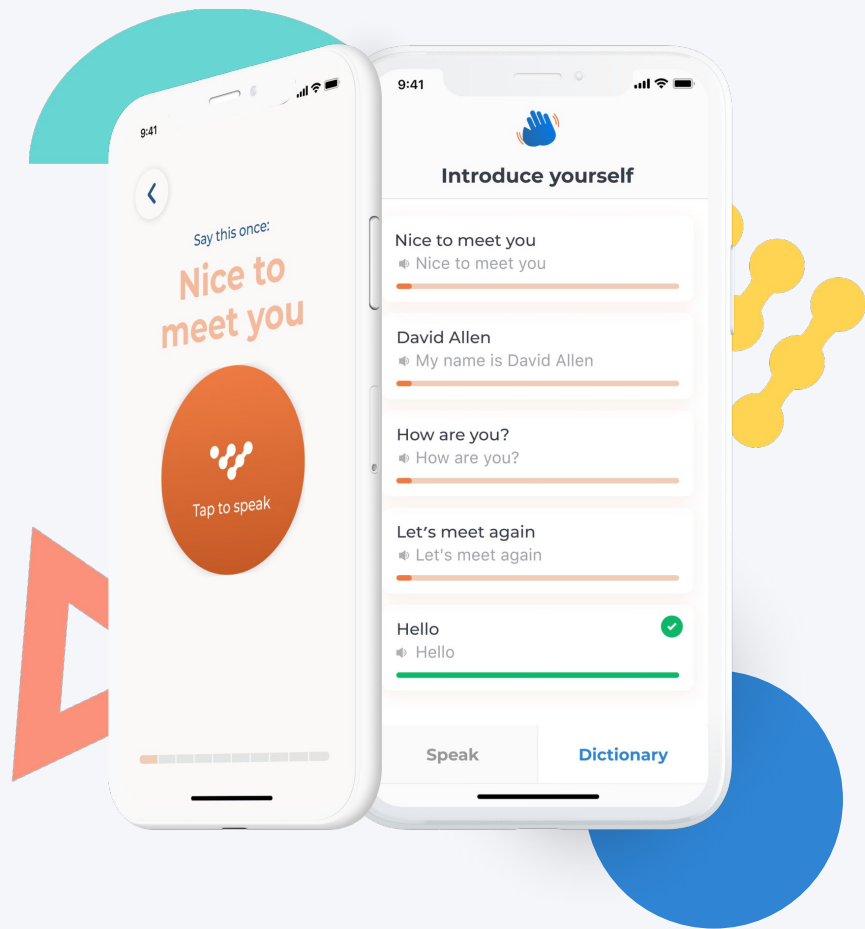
9:41

Say this once:

Nice to meet you

Tap to speak

9:41

Introduce yourself

Nice to meet you
Nice to meet you

David Allen
My name is David Allen

How are you?
How are you?

Let’s meet again
Let's meet again

Hello
Hello

Speak

Dictionary